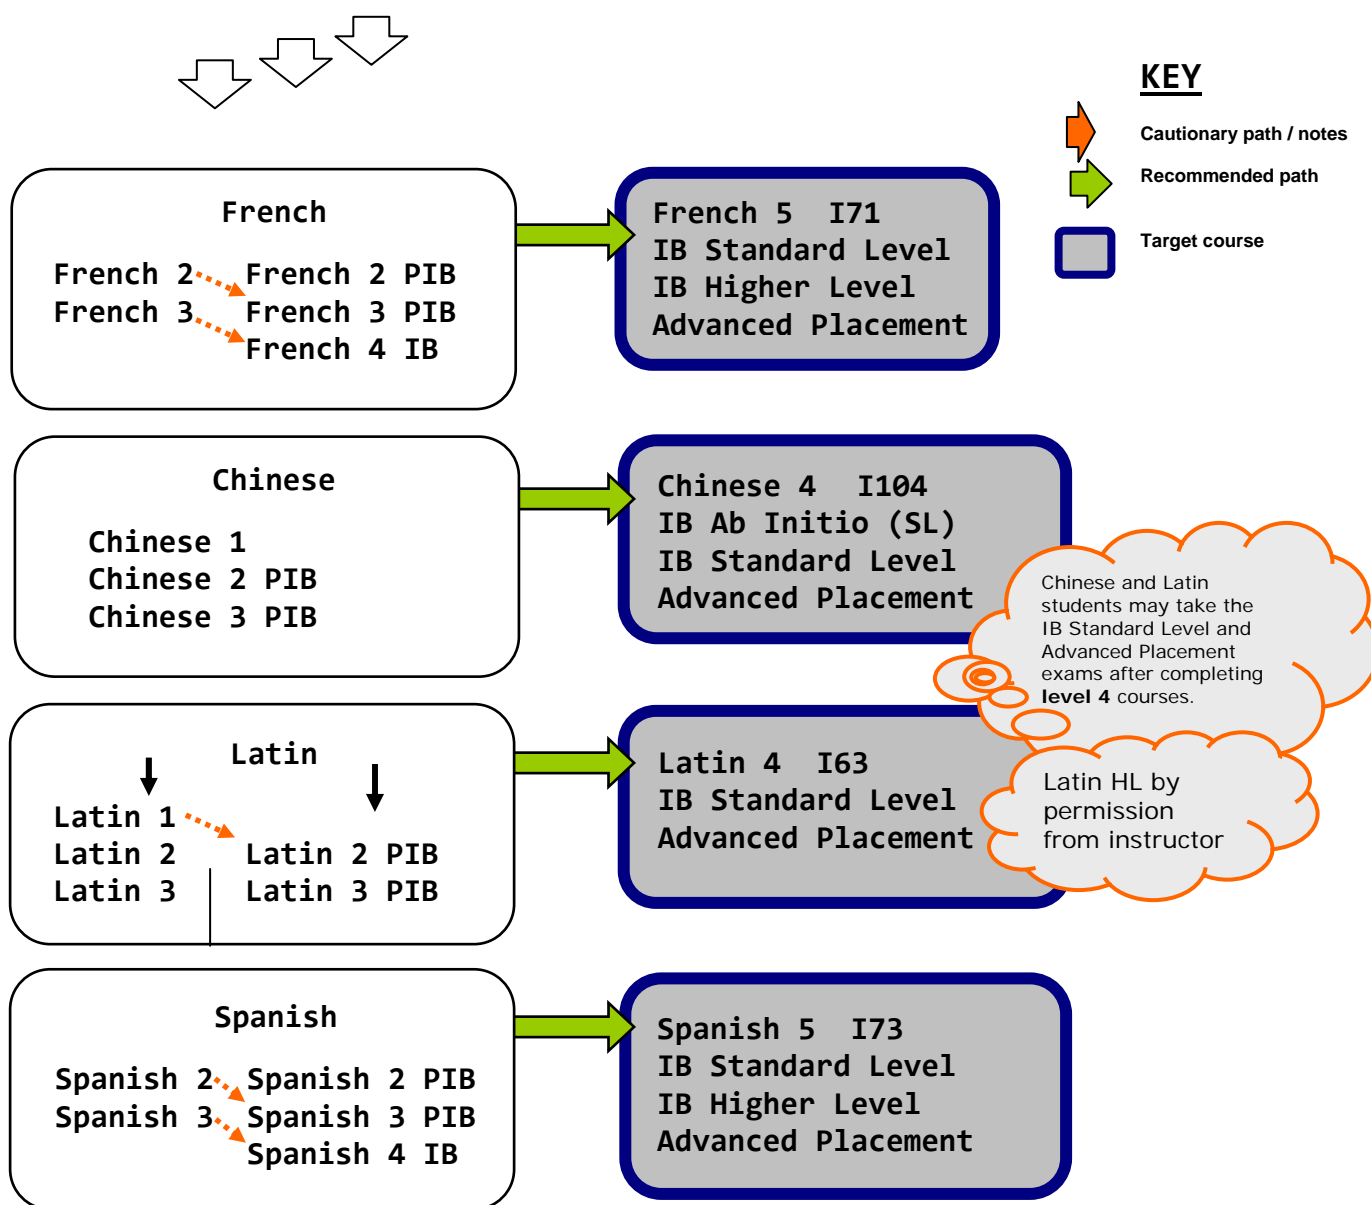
KEY

Cautionary path / notes

Recommended path

Target course

French

French 2 French 2 PIB
French 3 French 3 PIB
French 4 IB

French 5 I71
IB Standard Level
IB Higher Level
Advanced Placement

Chinese

Chinese 1
Chinese 2 PIB
Chinese 3 PIB

Chinese 4 I104
IB Ab Initio (SL)
IB Standard Level
Advanced Placement

Chinese and Latin students may take the IB Standard Level and Advanced Placement exams after completing **level 4** courses.

Latin

Latin 1
Latin 2 Latin 2 PIB
Latin 3 Latin 3 PIB

Latin 4 I63
IB Standard Level
Advanced Placement

Latin HL by permission from instructor

Spanish

Spanish 2 Spanish 2 PIB
Spanish 3 Spanish 3 PIB
Spanish 4 IB

Spanish 5 I73
IB Standard Level
IB Higher Level
Advanced Placement